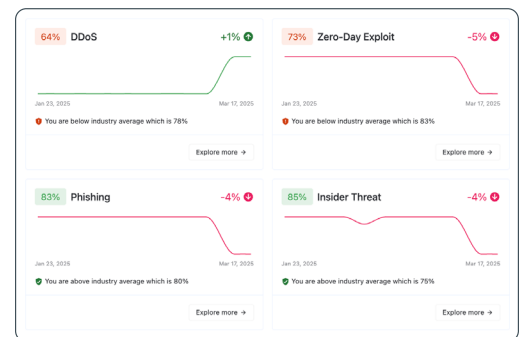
64% DDoS +1%

Jan 23, 2025 Mar 17, 2025

You are below industry average which is 78%

Explore more →

73% Zero-Day Exploit -5%

Jan 23, 2025 Mar 17, 2025

You are below industry average which is 83%

Explore more →

83% Phishing -4%

Jan 23, 2025 Mar 17, 2025

You are above industry average which is 80%

Explore more →

85% Insider Threat -4%

Jan 23, 2025 Mar 17, 2025

You are above industry average which is 75%

Explore more →